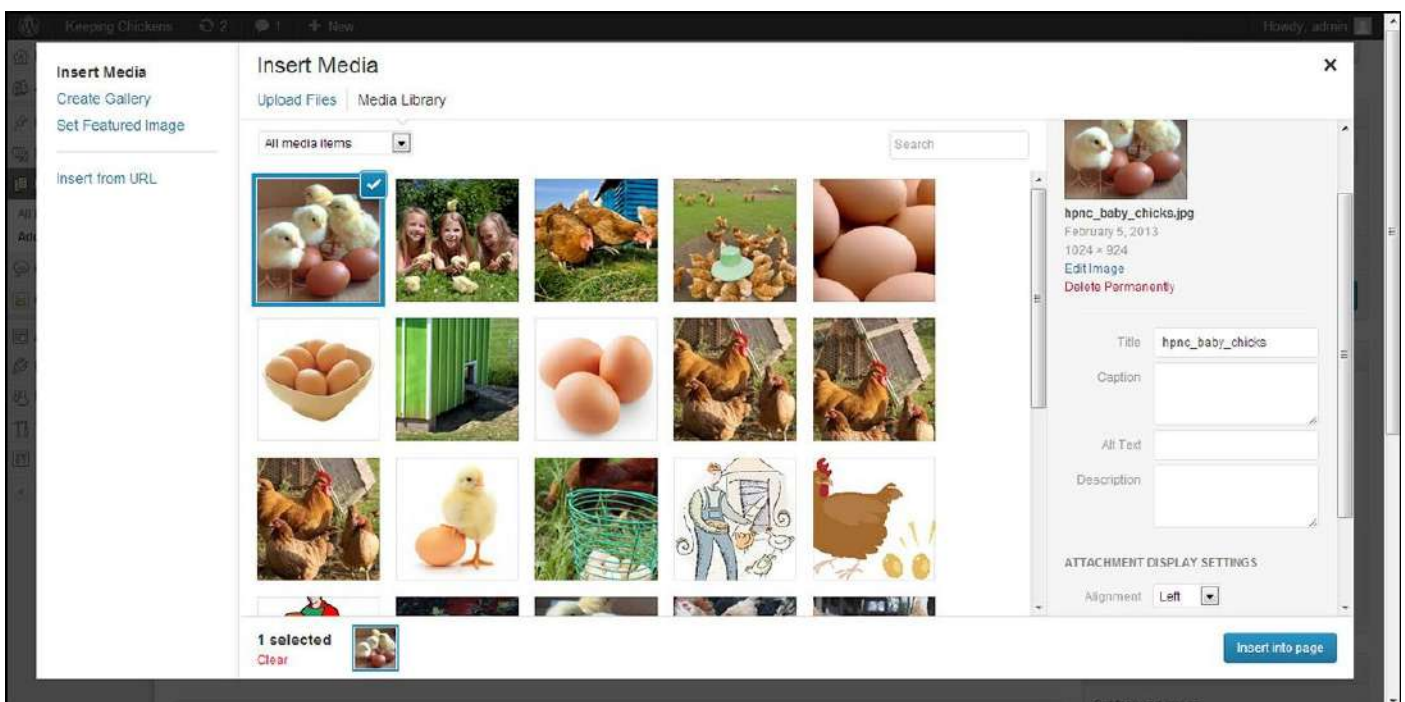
Keeping Chickens 2 1 + New

Howdy, admin

Insert Media
Create Gallery
Set Featured Image

Insert from URL

Insert Media

×

Upload Files Media Library

All media items

Search

hpnc_baby_chicks.jpg
February 5, 2013
1024 × 924
Edit Image
Delete Permanently

Title hpnc_baby_chicks
Caption
Alt Text
Description

ATTACHMENT DISPLAY SETTINGS

Alignment Left

1 selected
Clear

Insert into page